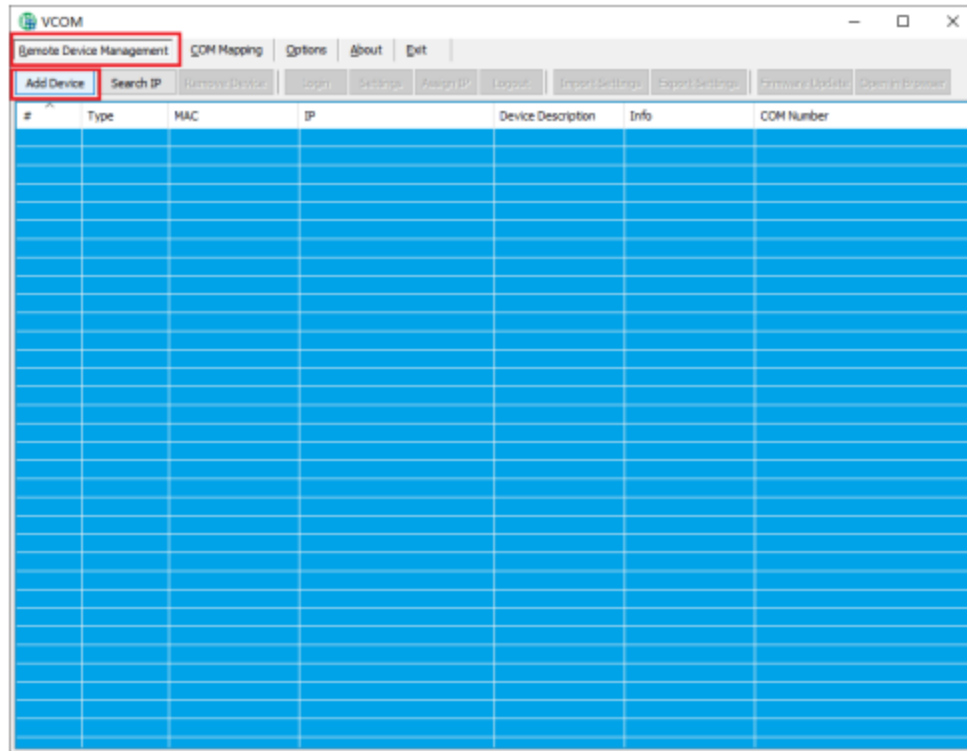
VCOM

Remote Device Management | COM Mapping | Options | About | Exit

Add Device | Search IP | Remove Device | Login | Settings | Assign IP | Logout | Import Settings | Export Settings | Firmware Update | Open in Browser

| # | Type | MAC | IP | Device Description | Info | COM Number |
|---|---|---|---|---|---|---|